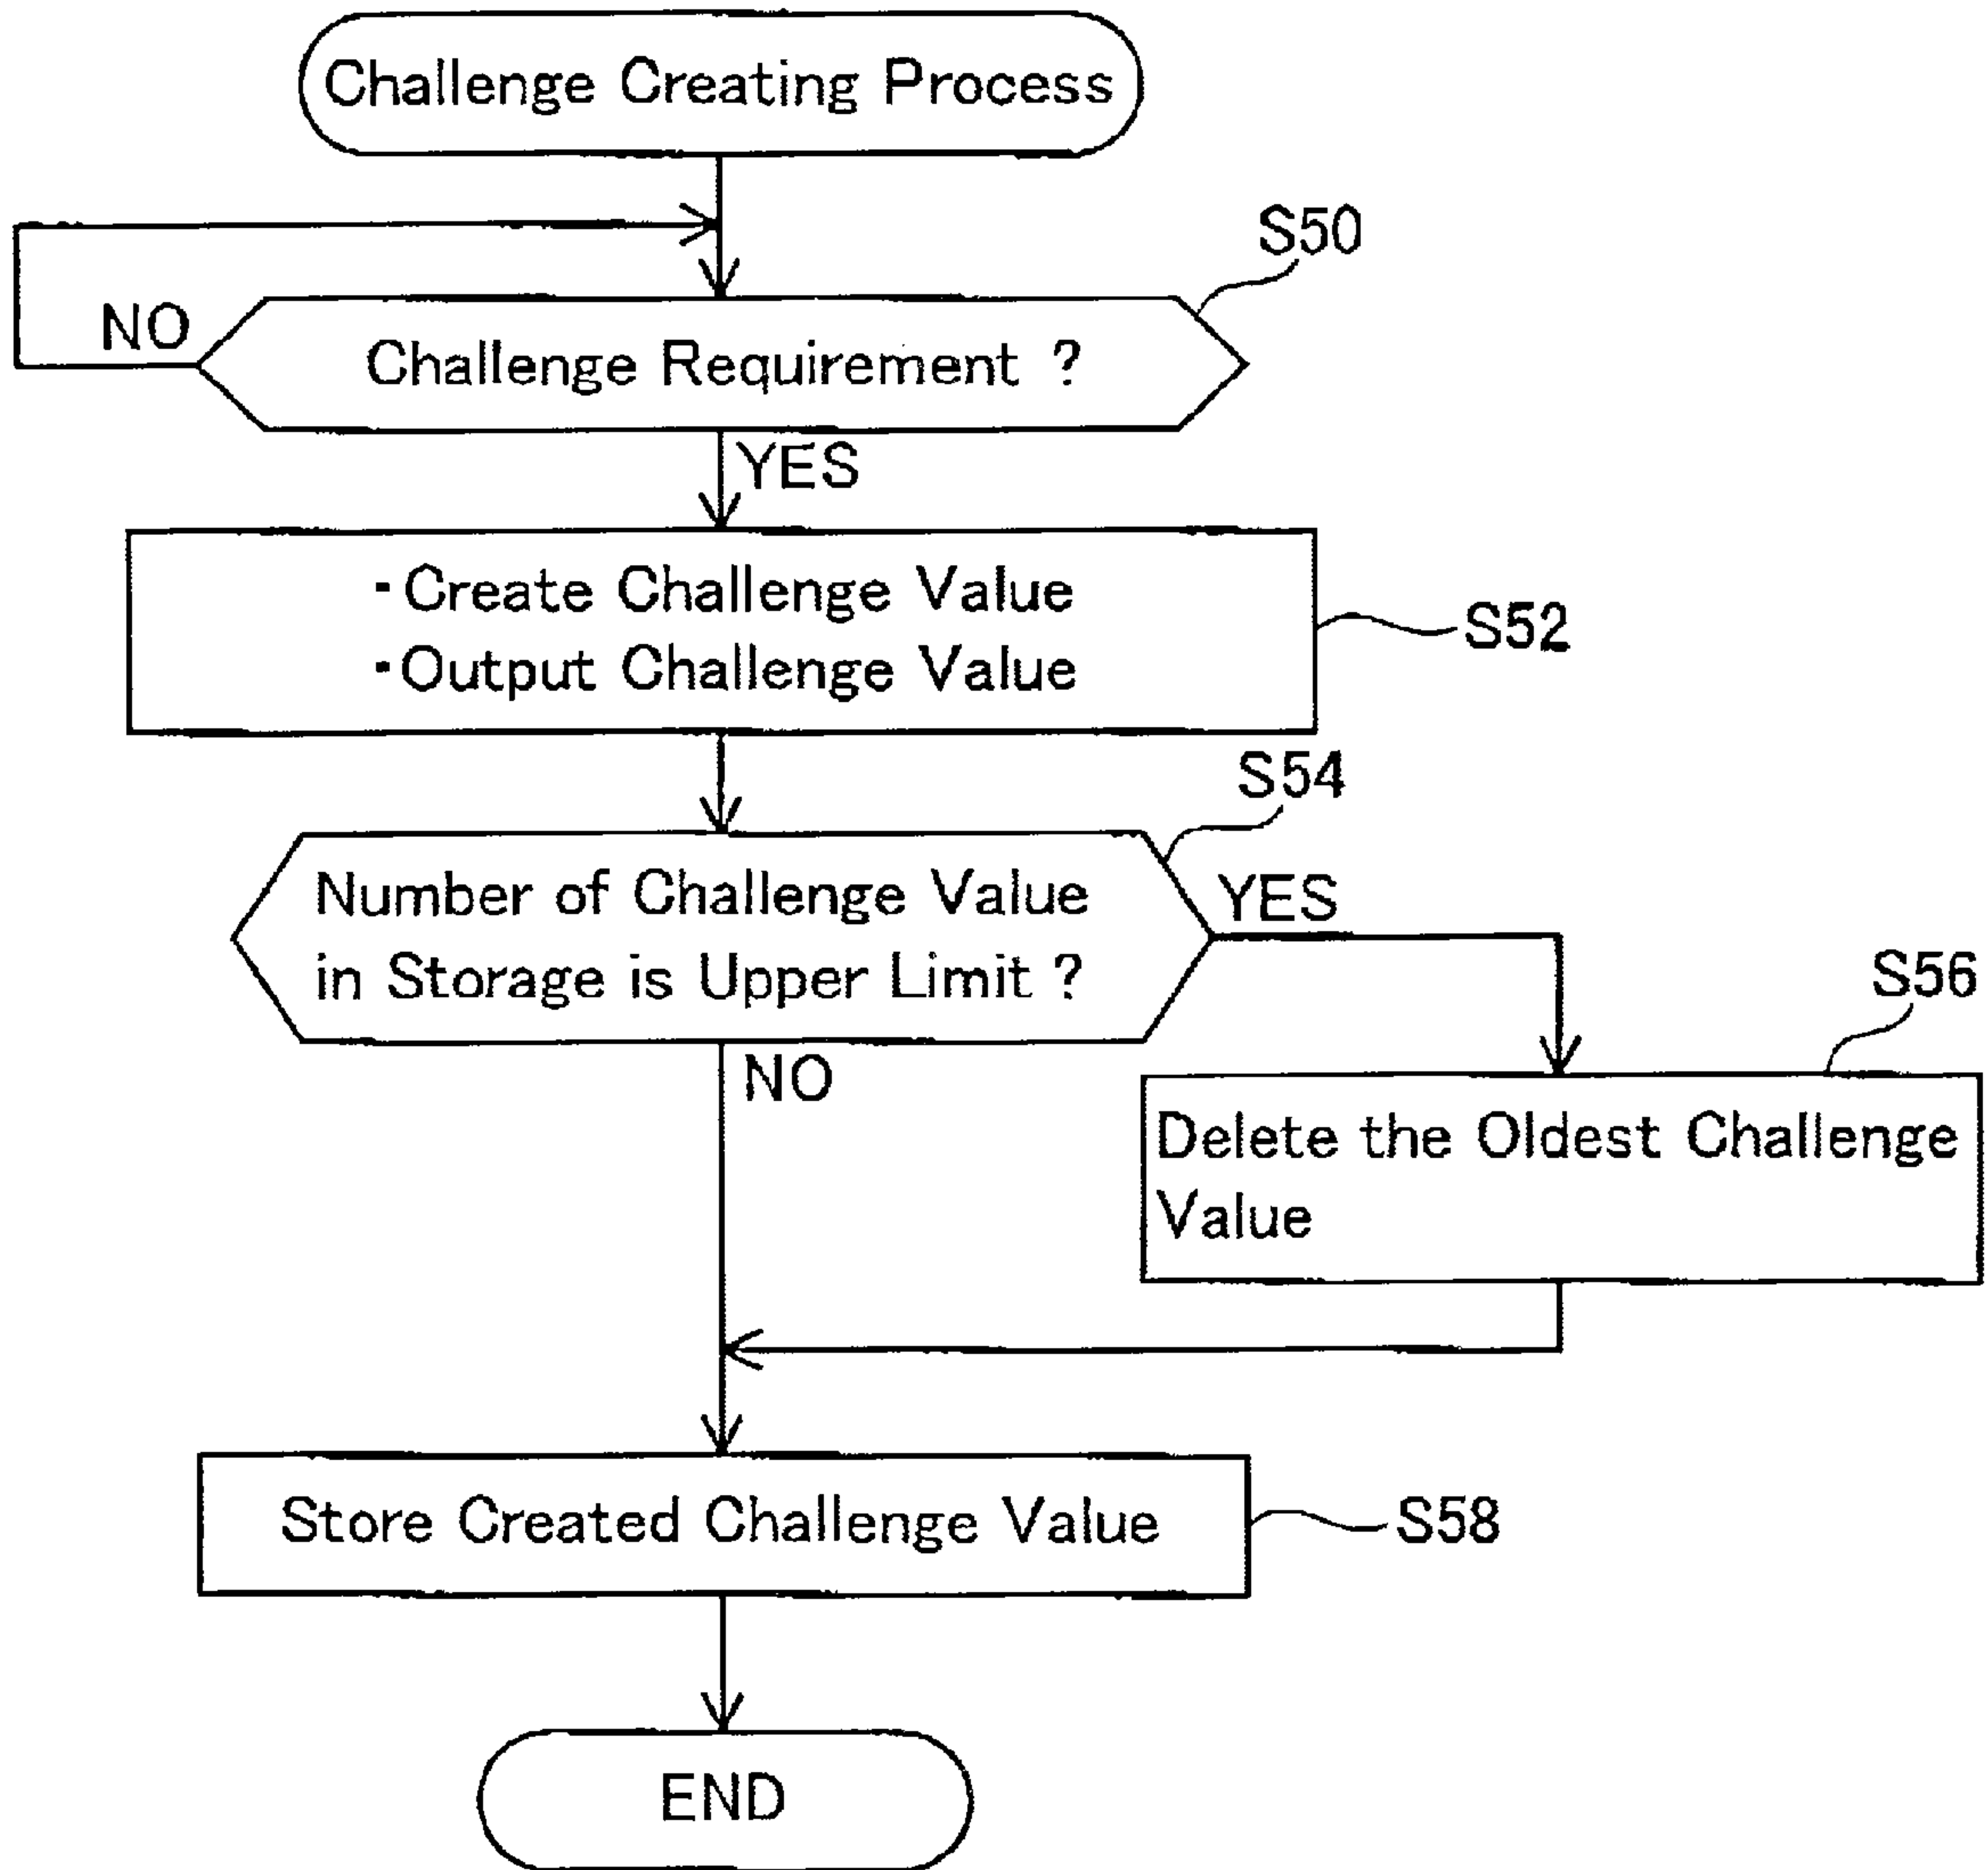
Challenge Creating Process

S50

NO

Challenge Requirement ?

YES

・Create Challenge Value
・Output Challenge Value

S52

S54

Number of Challenge Value in Storage is Upper Limit ?

YES

S56

NO

Delete the Oldest Challenge Value

Store Created Challenge Value

S58

END